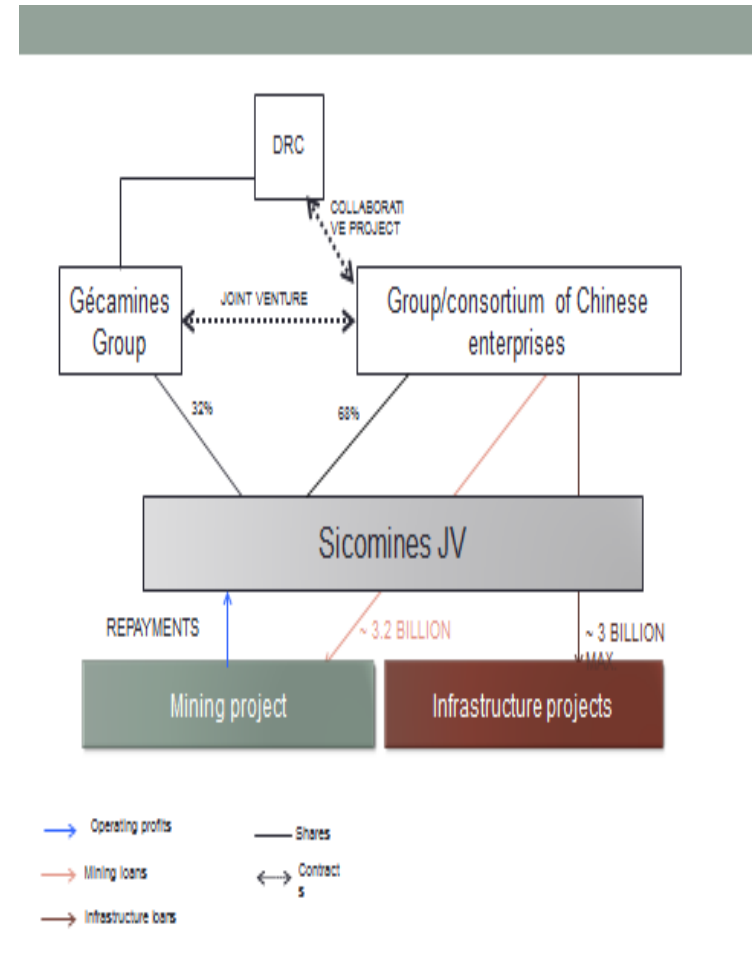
DRC

COLLABORATIVE PROJECT

Gécamines Group

JOINT VENTURE

Group/consortium of Chinese enterprises

32%

68%

Sicomines JV

REPAYMENTS

~ 3.2 BILLION

~ 3 BILLION MAX

Mining project

Infrastructure projects

Operating profits

Mining loans

Infrastructure loans

Shares

Contracts